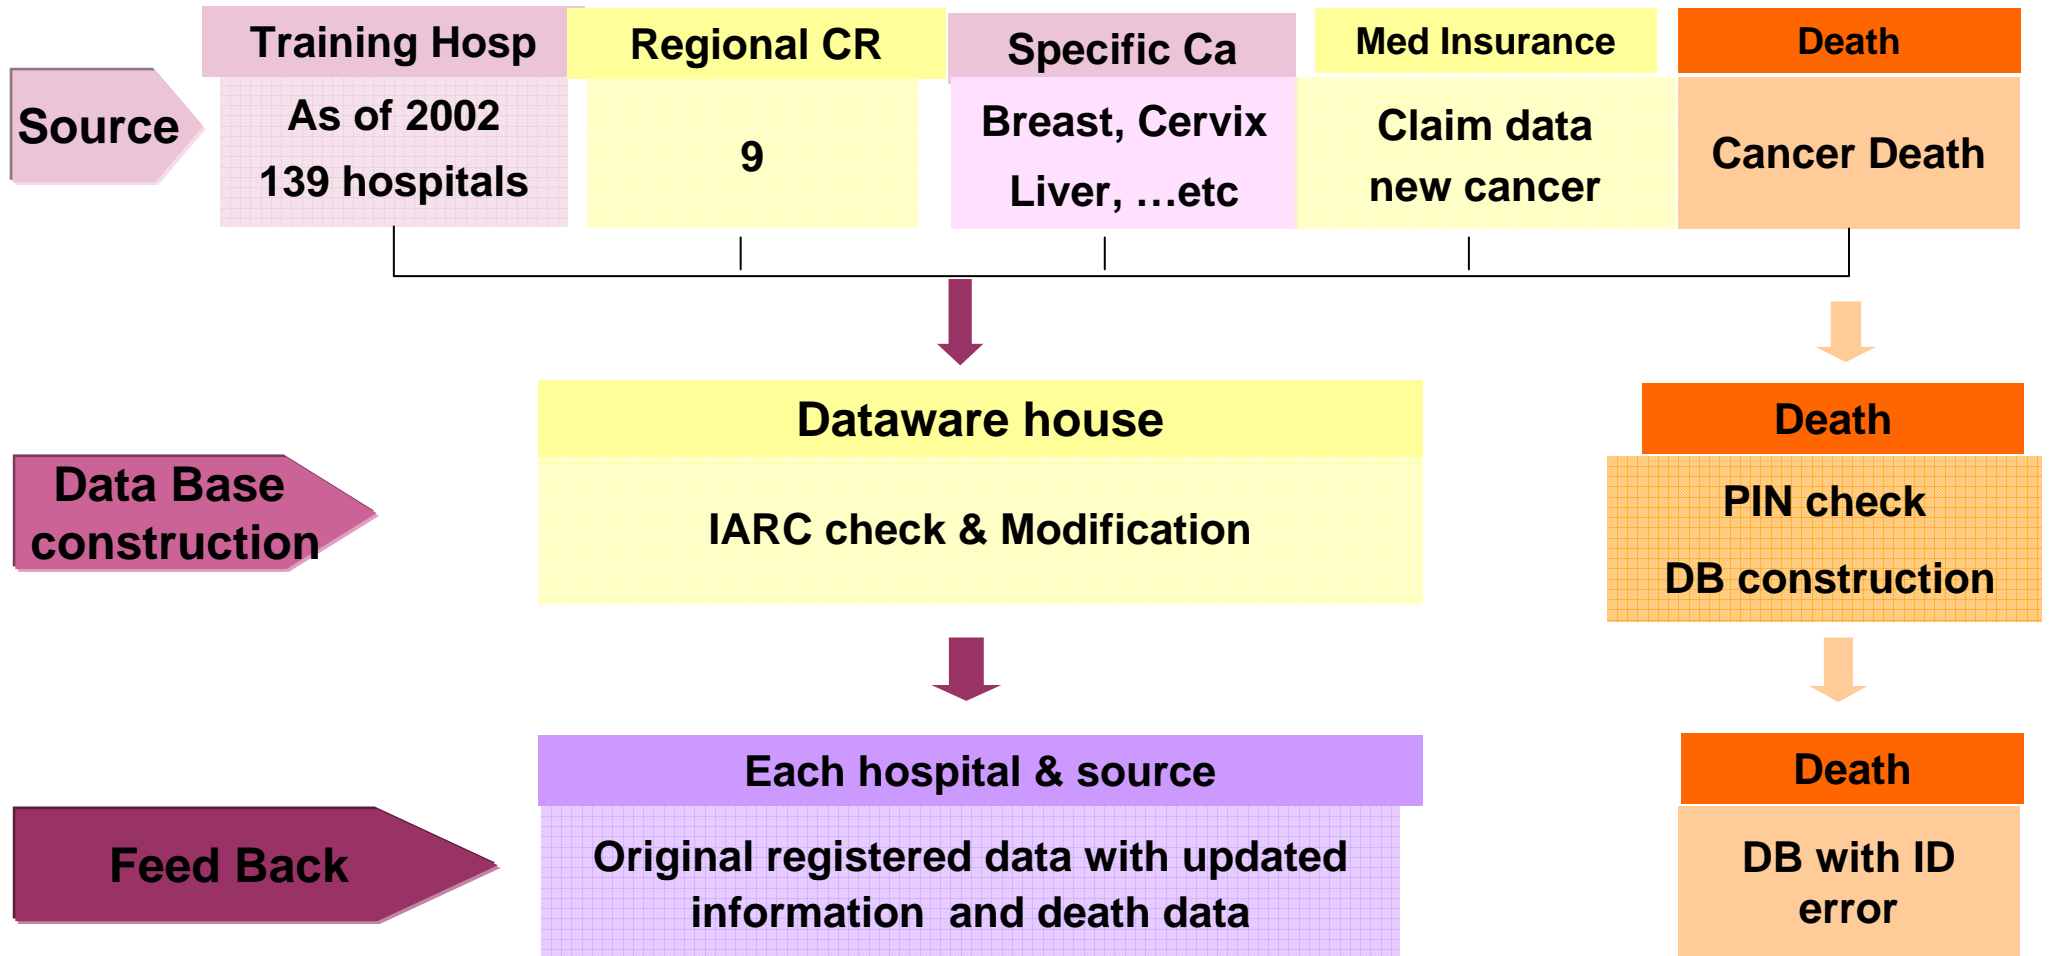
Source

Training Hosp
As of 2002
139 hospitals

Regional CR
9

Specific Ca
Breast, Cervix
Liver, …etc

Med Insurance
Claim data
new cancer

Death
Cancer Death

Data Base construction

Dataware house
IARC check & Modification

Death
PIN check
DB construction

Feed Back

Each hospital & source
Original registered data with updated information and death data

Death
DB with ID error